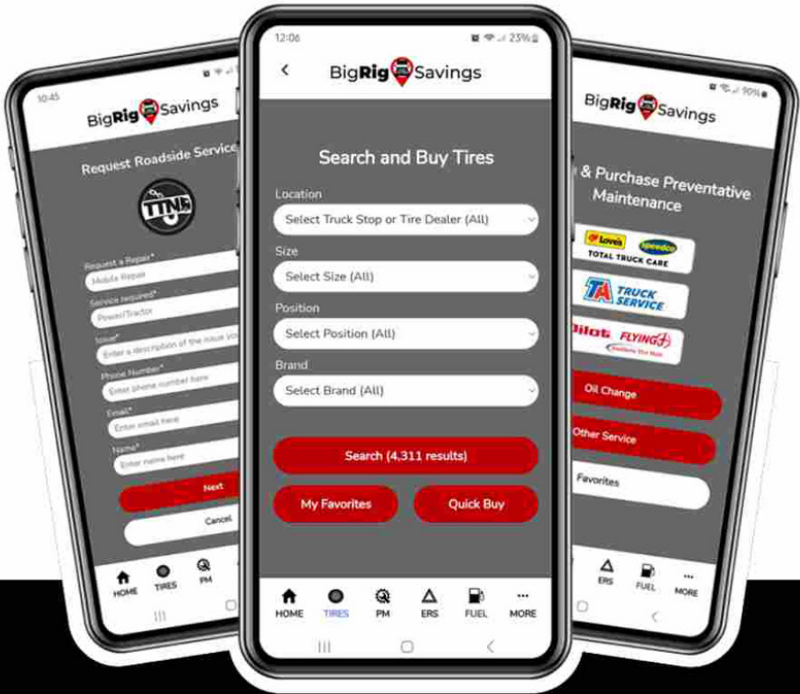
10:45

BigRig Savings

Request Roadside Service

TTN

Request a Repair*
Mobile Repair

Service required*
Power/Tractor

Issue*
Enter a description of the issue yo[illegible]

Phone Number*
Enter phone number here

Email*
Enter email here

Name*
Enter name here

Next

Cancel

HOME TIRES PM

12:06 23%

BigRig Savings

Search and Buy Tires

Location
Select Truck Stop or Tire Dealer (All)

Size
Select Size (All)

Position
Select Position (All)

Brand
Select Brand (All)

Search (4,311 results)

My Favorites

Quick Buy

HOME TIRES PM ERS FUEL MORE

90%

BigRig Savings

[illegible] & Purchase Preventative Maintenance

Love's speedco TOTAL TRUCK CARE

TA TRUCK SERVICE

Pilot FLYING J

Oil Change

Other Service

Favorites

ERS FUEL MORE